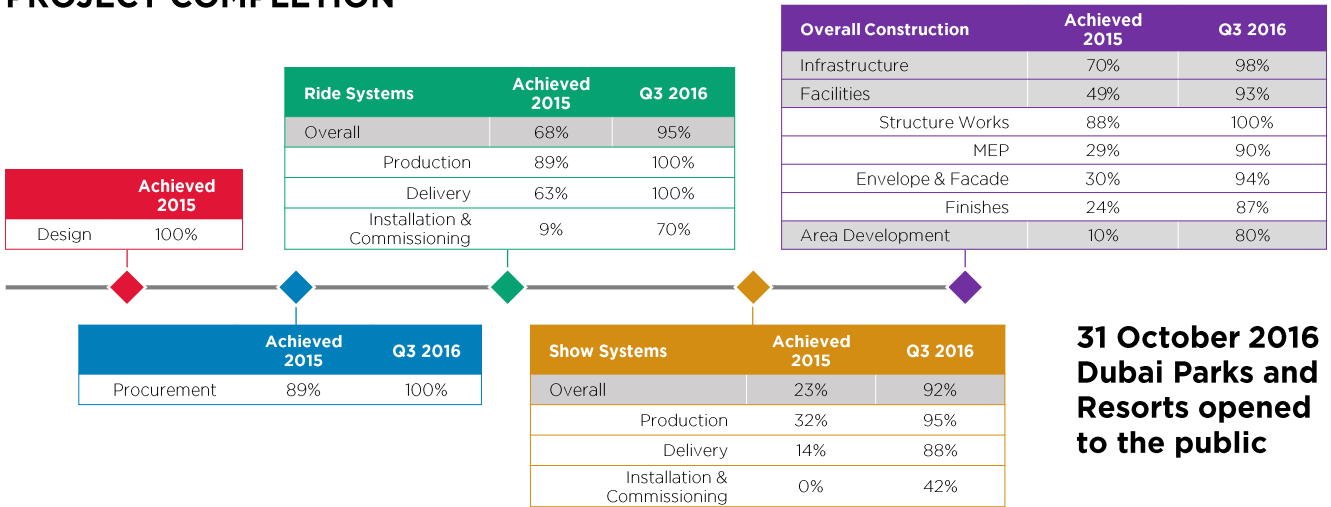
PROJECT COMPLETION

|  | Achieved 2015 |
|---|---|
| Design | 100% |

|  | Achieved 2015 | Q3 2016 |
|---|---|---|
| Procurement | 89% | 100% |

| Ride Systems | Achieved 2015 | Q3 2016 |
|---|---|---|
| Overall | 68% | 95% |
| Production | 89% | 100% |
| Delivery | 63% | 100% |
| Installation & Commissioning | 9% | 70% |

| Show Systems | Achieved 2015 | Q3 2016 |
|---|---|---|
| Overall | 23% | 92% |
| Production | 32% | 95% |
| Delivery | 14% | 88% |
| Installation & Commissioning | 0% | 42% |

| Overall Construction | Achieved 2015 | Q3 2016 |
|---|---|---|
| Infrastructure | 70% | 98% |
| Facilities | 49% | 93% |
| Structure Works | 88% | 100% |
| MEP | 29% | 90% |
| Envelope & Facade | 30% | 94% |
| Finishes | 24% | 87% |
| Area Development | 10% | 80% |

31 October 2016 Dubai Parks and Resorts opened to the public